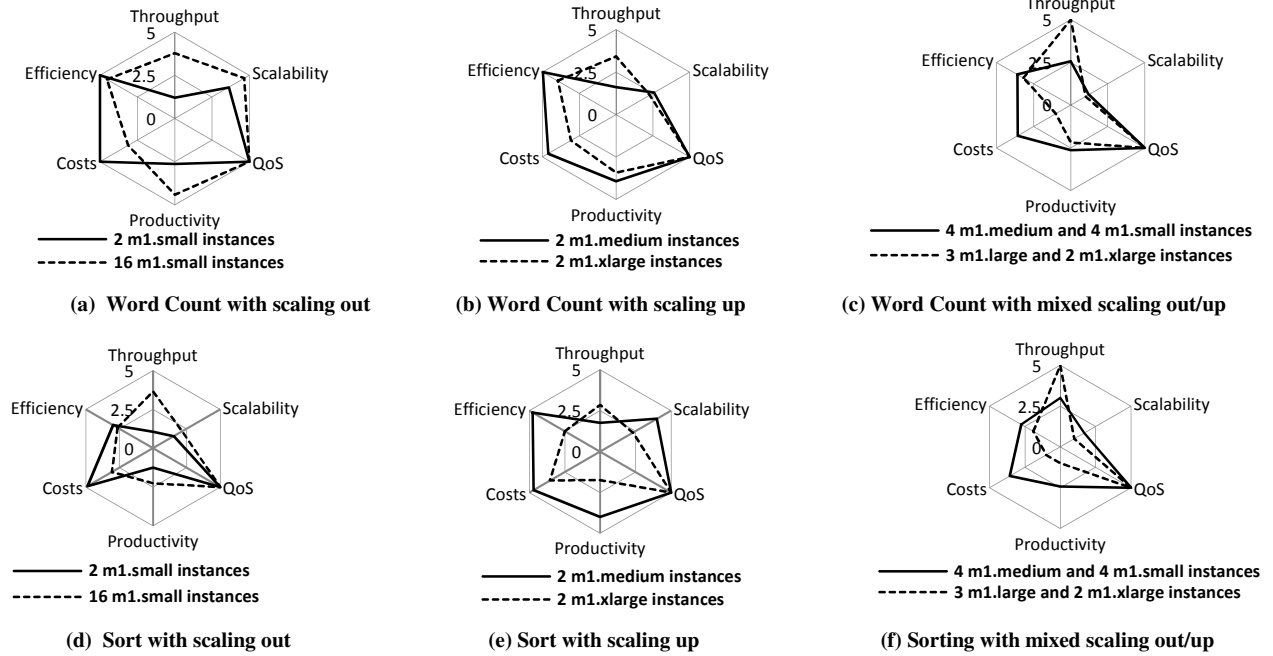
Throughput
5
Efficiency
2.5
Scalability
0
Costs
QoS
Productivity
2 m1.small instances
16 m1.small instances

(a) Word Count with scaling out

Throughput
5
Efficiency
2.5
Scalability
0
Costs
QoS
Productivity
2 m1.medium instances
2 m1.xlarge instances

(b) Word Count with scaling up

Throughput
5
Efficiency
2.5
Scalability
0
Costs
QoS
Productivity
4 m1.medium and 4 m1.small instances
3 m1.large and 2 m1.xlarge instances

(c) Word Count with mixed scaling out/up

Throughput
5
Efficiency
2.5
Scalability
0
Costs
QoS
Productivity
2 m1.small instances
16 m1.small instances

(d) Sort with scaling out

Throughput
5
Efficiency
2.5
Scalability
0
Costs
QoS
Productivity
2 m1.medium instances
2 m1.xlarge instances

(e) Sort with scaling up

Throughput
5
Efficiency
2.5
Scalability
0
Costs
QoS
Productivity
4 m1.medium and 4 m1.small instances
3 m1.large and 2 m1.xlarge instances

(f) Sorting with mixed scaling out/up